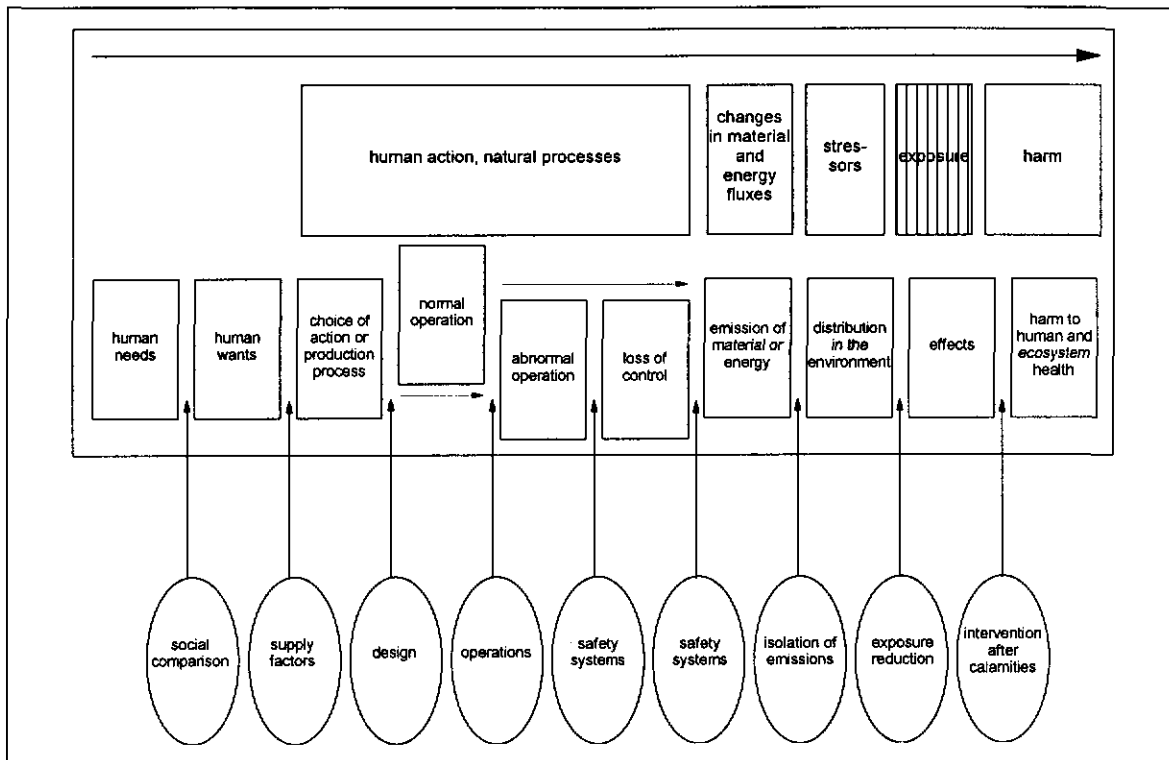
human action, natural processes

changes in material and energy fluxes

stressors

exposure

harm

human needs

human wants

choice of action or production process

normal operation

abnormal operation

loss of control

emission of *material or* energy

distribution *in the* environment

effects

harm to human and *ecosystem* health

social comparison

supply factors

design

operations

safety systems

safety systems

isolation of emissions

exposure reduction

intervention after calamities